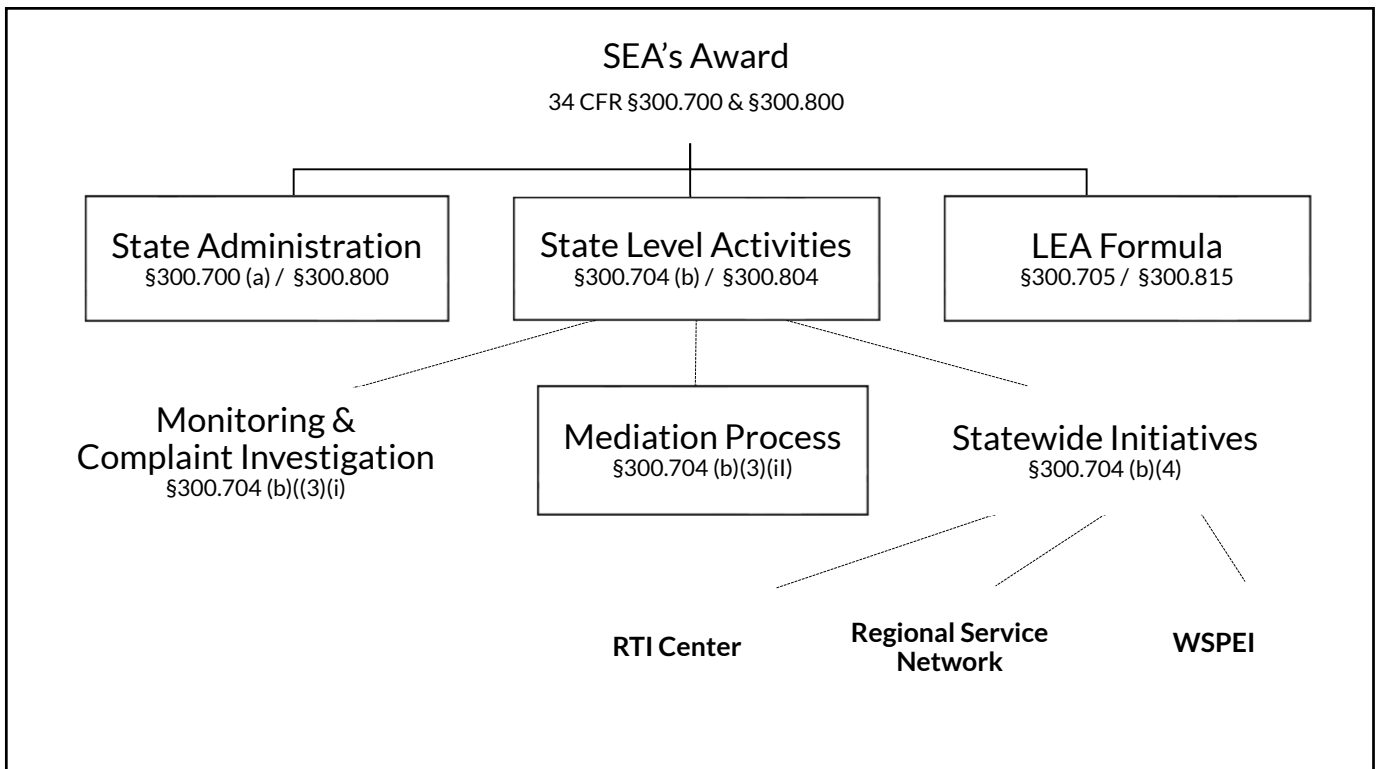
SEA's Award
34 CFR §300.700 & §300.800

State Administration
§300.700 (a) / §300.800

State Level Activities
§300.704 (b) / §300.804

LEA Formula
§300.705 / §300.815

Monitoring & Complaint Investigation
§300.704 (b)((3)(i)

Mediation Process
§300.704 (b)(3)(il)

Statewide Initiatives
§300.704 (b)(4)

RTI Center

Regional Service Network

WSPEI